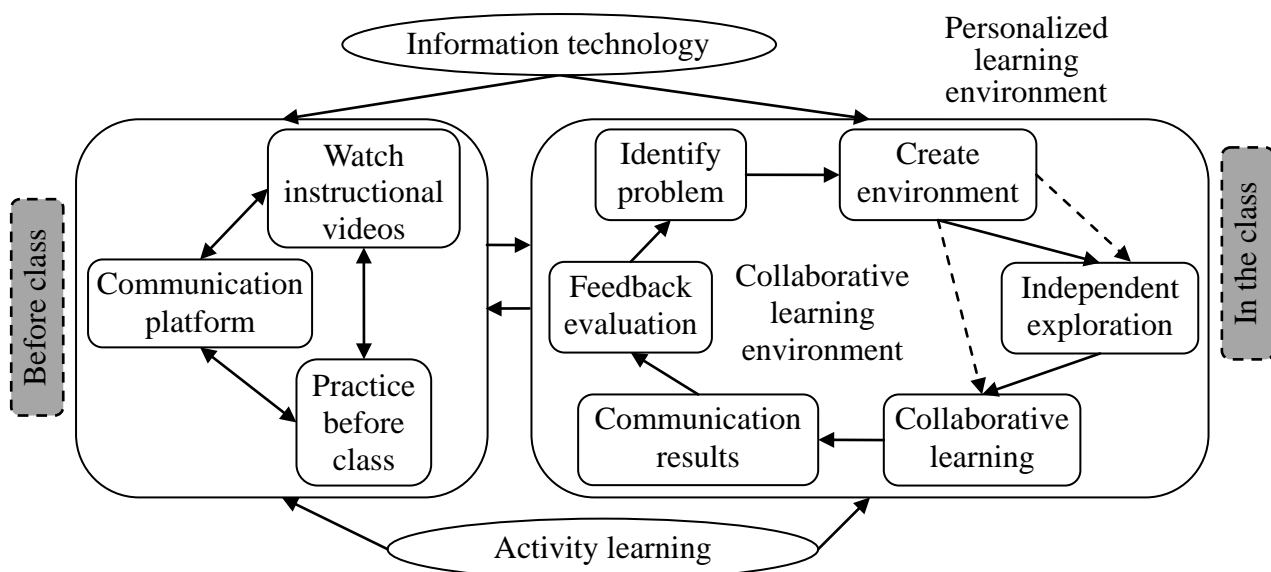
Information technology

Personalized learning environment

Before class

Watch instructional videos

Communication platform

Practice before class

Identify problem

Create environment

Feedback evaluation

Collaborative learning environment

Independent exploration

Communication results

Collaborative learning

In the class

Activity learning